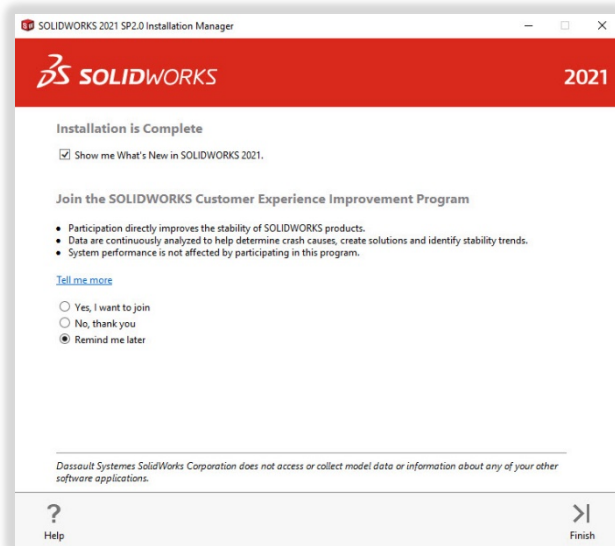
SOLIDWORKS 2021 SP2.0 Installation Manager

3S SOLIDWORKS

2021

Installation is Complete

☑ Show me What's New in SOLIDWORKS 2021.

Join the SOLIDWORKS Customer Experience Improvement Program

- Participation directly improves the stability of SOLIDWORKS products.
- Data are continuously analyzed to help determine crash causes, create solutions and identify stability trends.
- System performance is not affected by participating in this program.

Tell me more

○ Yes, I want to join
○ No, thank you
◉ Remind me later

Dassault Systemes SolidWorks Corporation does not access or collect model data or information about any of your other software applications.

?
Help

Finish